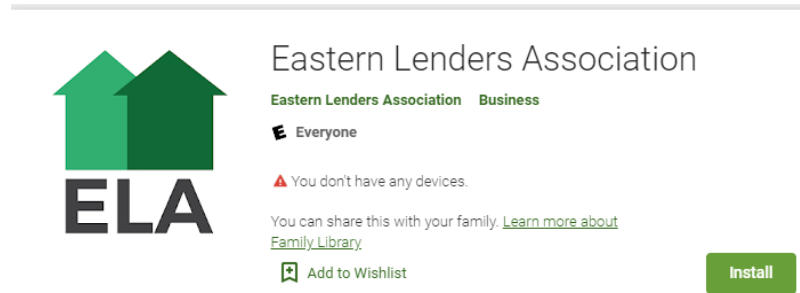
ELA

Eastern Lenders Association

Eastern Lenders Association Business

E Everyone

You don't have any devices.

You can share this with your family. Learn more about Family Library

Add to Wishlist

Install